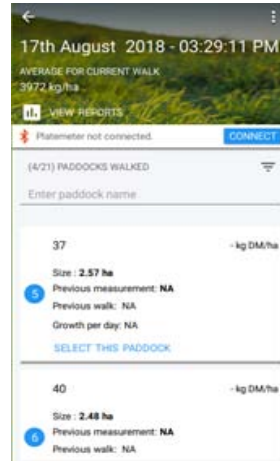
17th August 2018 - 03:29:11 PM

AVERAGE FOR CURRENT WALK
3972 kg/ha

VIEW REPORTS

Platemeter not connected.

CONNECT

(4/21) PADDOCKS WALKED

Enter paddock name

37

- kg DM/ha

Size : 2.57 ha
Previous measurement: NA
Previous walk: NA
Growth per day: NA

5

SELECT THIS PADDOCK

40

- kg DM/ha

Size : 2.48 ha
Previous measurement: NA
Previous walk: NA

6